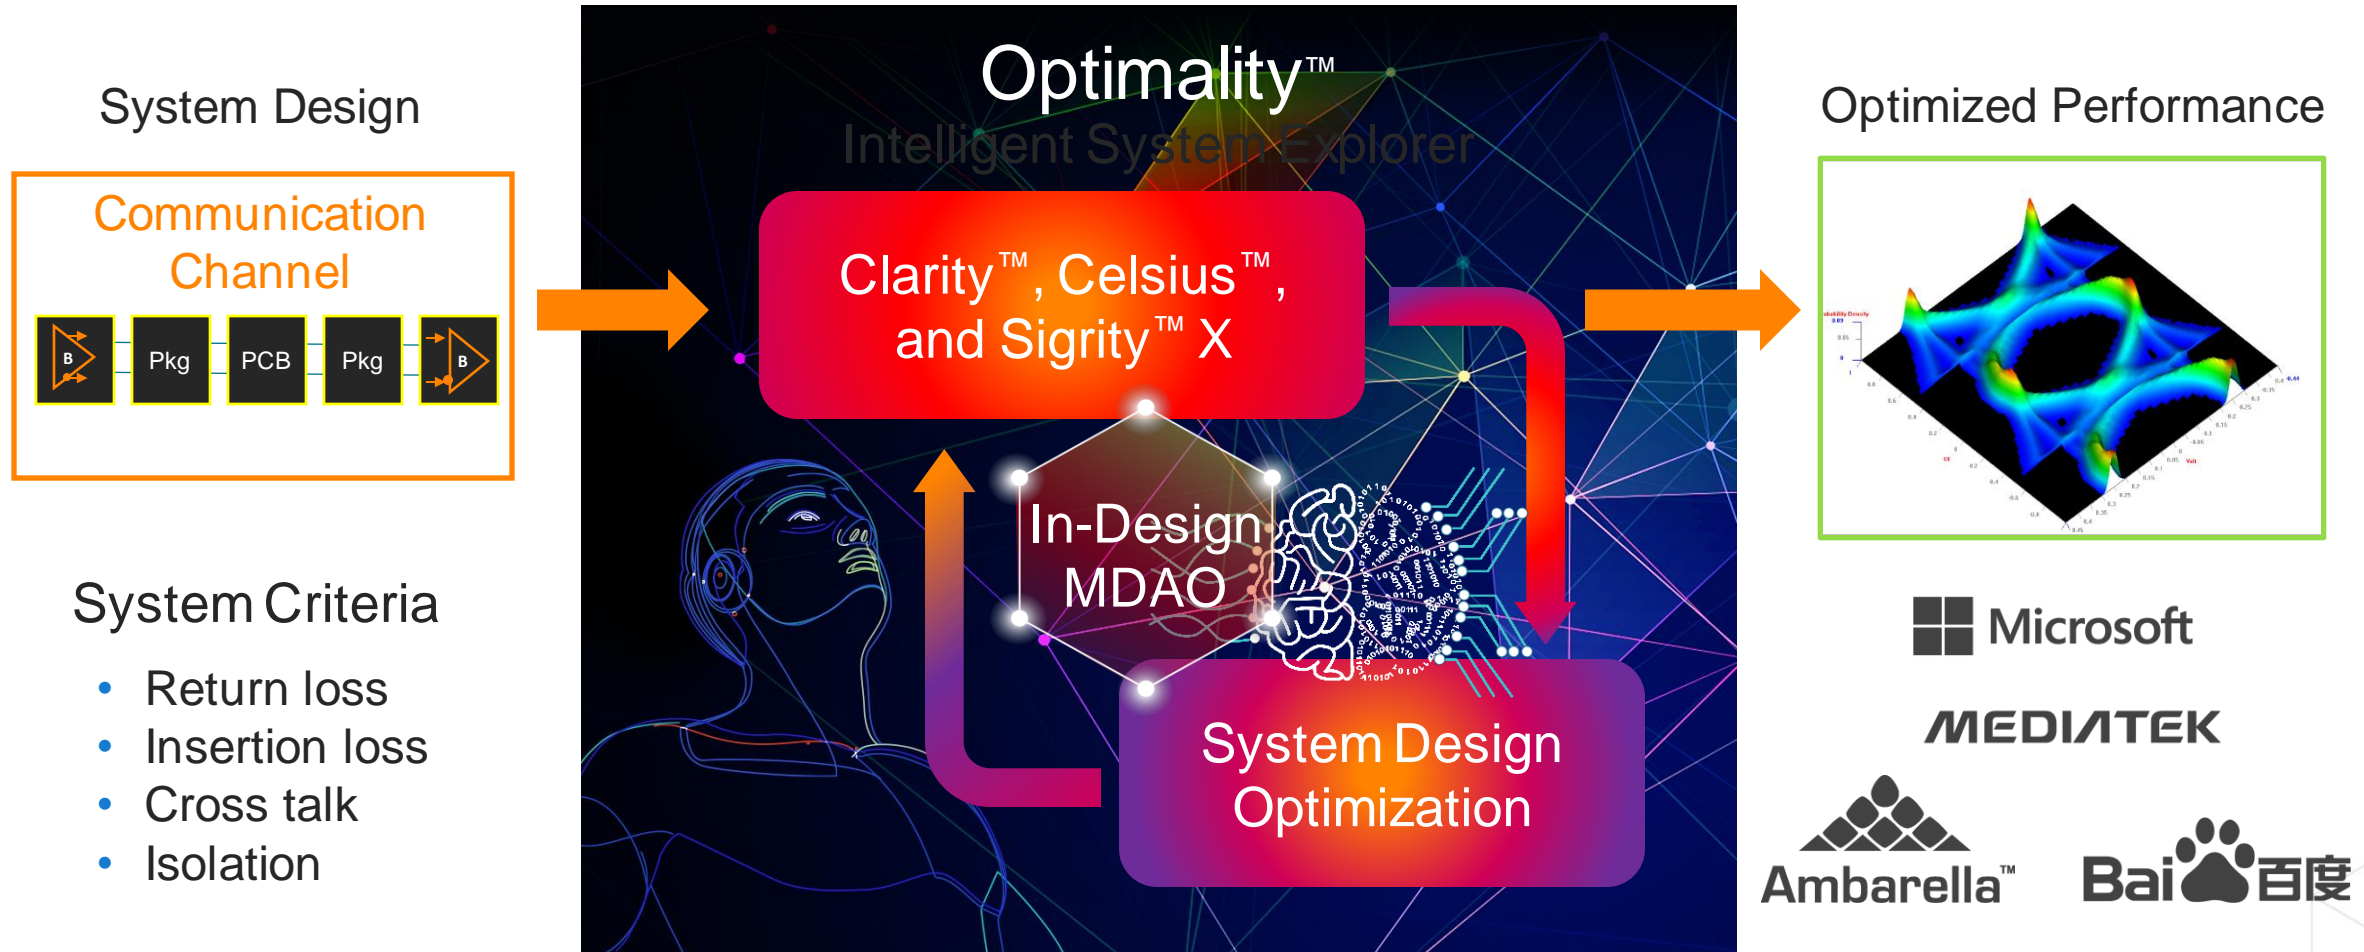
System Design

Communication Channel

B
Pkg
PCB
Pkg
B

System Criteria

- Return loss
- Insertion loss
- Cross talk
- Isolation

Optimality™

Intelligent System Explorer

Clarity™, Celsius™, and Sigrity™ X

In-Design MDAO

System Design Optimization

Optimized Performance

Microsoft

MEDIATEK

Ambarella™

Bai百度